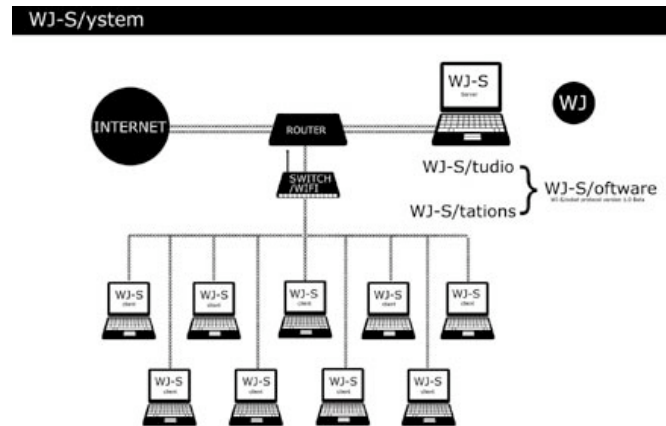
WJ-S/ystem

INTERNET

ROUTER

WJ-S
Server

WJ

SWITCH /WIFI

WJ-S/tudio

WJ-S/tations

WJ-S/oftware
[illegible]

WJ-S
client

WJ-S
client

WJ-S
client

WJ-S
client

WJ-S
client

WJ-S
client

WJ-S
client

WJ-S
client

WJ-S
client